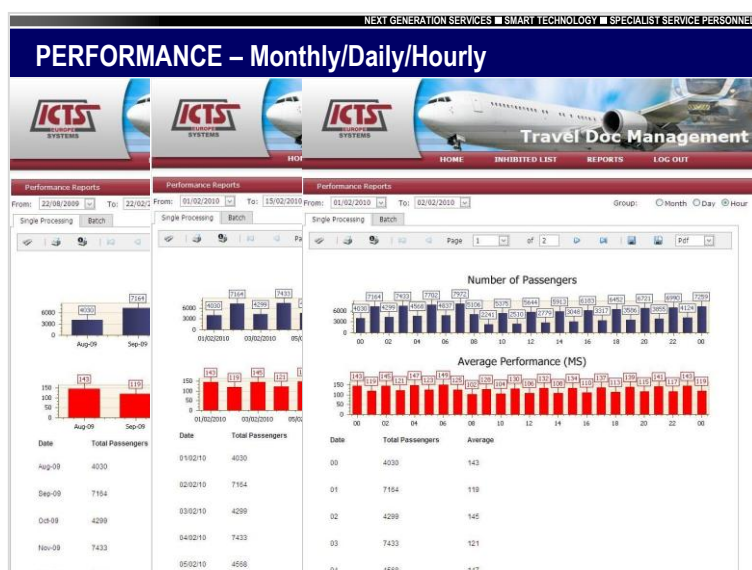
NEXT GENERATION SERVICES ■ SMART TECHNOLOGY ■ SPECIALIST SERVICE PERSONNEL

PERFORMANCE – Monthly/Daily/Hourly

ICTS EUROPE SYSTEMS

Performance Reports

From: 22/08/2009 To: 22/02/

Single Processing | Batch

6000
3000
0

4030 | 7164

Aug-09 | Sep-09

150
100
50
0

143 | 119

Aug-09 | Sep-09

| Date | Total Passengers |
|---|---|
| Aug-09 | 4030 |
| Sep-09 | 7164 |
| Oct-09 | 4299 |
| Nov-09 | 7433 |

ICTS EUROPE SYSTEMS

HO

Performance Reports

From: 01/02/2010 To: 15/02/2010

Single Processing | Batch

Pa

6000
3000
0

4030 | 7164 | 4299 | 7433

01/02/2010 | 03/02/2010 | 05/0

150
100
50
0

143 | 119 | 145 | 121

01/02/2010 | 03/02/2010 | 05/0

| Date | Total Passengers |
|---|---|
| 01/02/10 | 4030 |
| 02/02/10 | 7164 |
| 03/02/10 | 4299 |
| 04/02/10 | 7433 |
| 05/02/10 | 4566 |

ICTS EUROPE SYSTEMS

Travel Doc Management

HOME | INHIBITED LIST | REPORTS | LOG OUT

Performance Reports

From: 01/02/2010 To: 02/02/2010

Group: Month Day Hour

Single Processing | Batch

Page 1 of 2

Pdf

Number of Passengers

6000
3000
0

4030 | 7164 | 4299 | 7433 | 4566 | 7702 | 4835 | 7972 | 5106 | 2241 | 5375 | 2510 | 5644 | 2779 | 5913 | 3048 | 6183 | 3317 | 6452 | 3586 | 6721 | 3855 | 6990 | 4124 | 7259

00 | 02 | 04 | 06 | 08 | 10 | 12 | 14 | 16 | 18 | 20 | 22 | 00

Average Performance (MS)

150
100
50
0

143 | 119 | 145 | 121 | 147 | 123 | 149 | 125 | 102 | 128 | 104 | 130 | 106 | 132 | 108 | 134 | 110 | 137 | 113 | 139 | 115 | 141 | 117 | 143 | 119

00 | 02 | 04 | 06 | 08 | 10 | 12 | 14 | 16 | 18 | 20 | 22 | 00

| Date | Total Passengers | Average |
|---|---|---|
| 00 | 4030 | 143 |
| 01 | 7164 | 119 |
| 02 | 4299 | 145 |
| 03 | 7433 | 121 |
| 04 | 4566 | 147 |